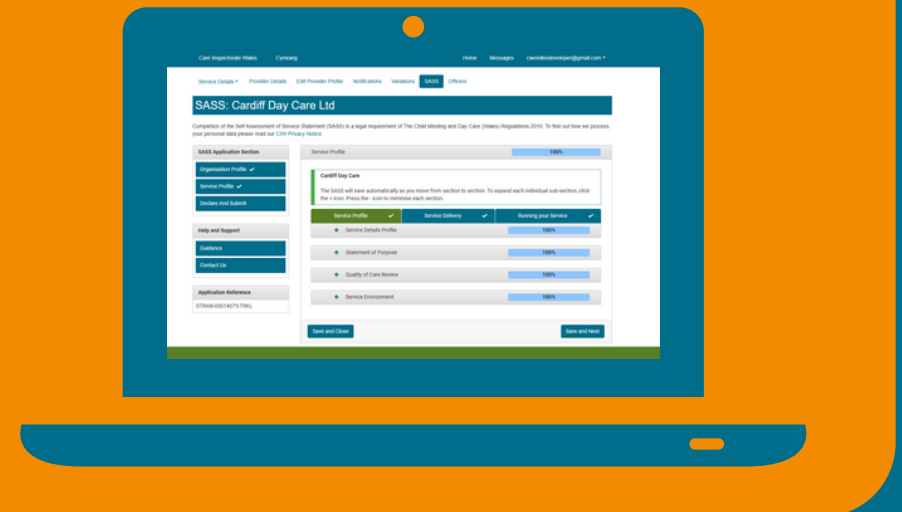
Care Inspectorate Wales Cymraeg Home Messages ciwonlinedeveloper@gmail.com ▾

Service Details ▾ Provider Details Edit Provider Profile Notifications Variations SASS Officers

SASS: Cardiff Day Care Ltd

Completion of the Self Assessment of Service Statement (SASS) is a legal requirement of The Child Minding and Day Care (Wales) Regulations 2010. To find out how we process your personal data please read our CIW Privacy Notice.

SASS Application Section

Organisation Profile ✔

Service Profile ✔

Declare And Submit

Help and Support

Guidance

Contact Us

Application Reference

DTRAN-000014073-TRKL

Service Profile 100%

Cardiff Day Care

The SASS will save automatically as you move from section to section. To expand each individual sub-section, click the + icon. Press the - icon to minimise each section.

| Service Profile ✔ | Service Delivery ✔ | Running your Service ✔ |
|---|---|---|

+ Service Details Profile 100%

+ Statement of Purpose 100%

+ Quality of Care Review 100%

+ Service Environment 100%

Save and Close

Save and Next